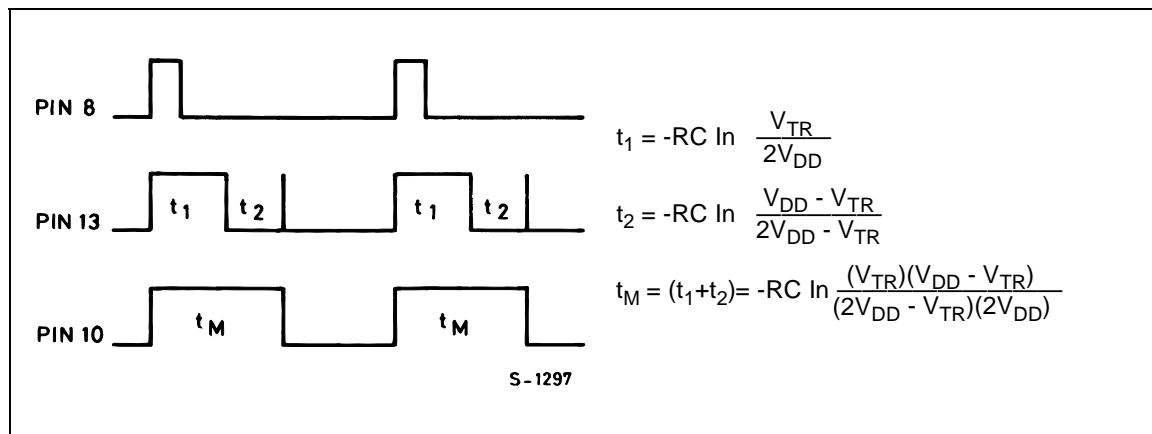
PIN 8

PIN 13

$t_1$ $t_2$ $t_1$ $t_2$

PIN 10

$t_M$ $t_M$

S-1297

$t_1 = -RC \ln \frac{V_{TR}}{2V_{DD}}$

$t_2 = -RC \ln \frac{V_{DD} - V_{TR}}{2V_{DD} - V_{TR}}$

$t_M = (t_1+t_2) = -RC \ln \frac{(V_{TR})(V_{DD} - V_{TR})}{(2V_{DD} - V_{TR})(2V_{DD})}$